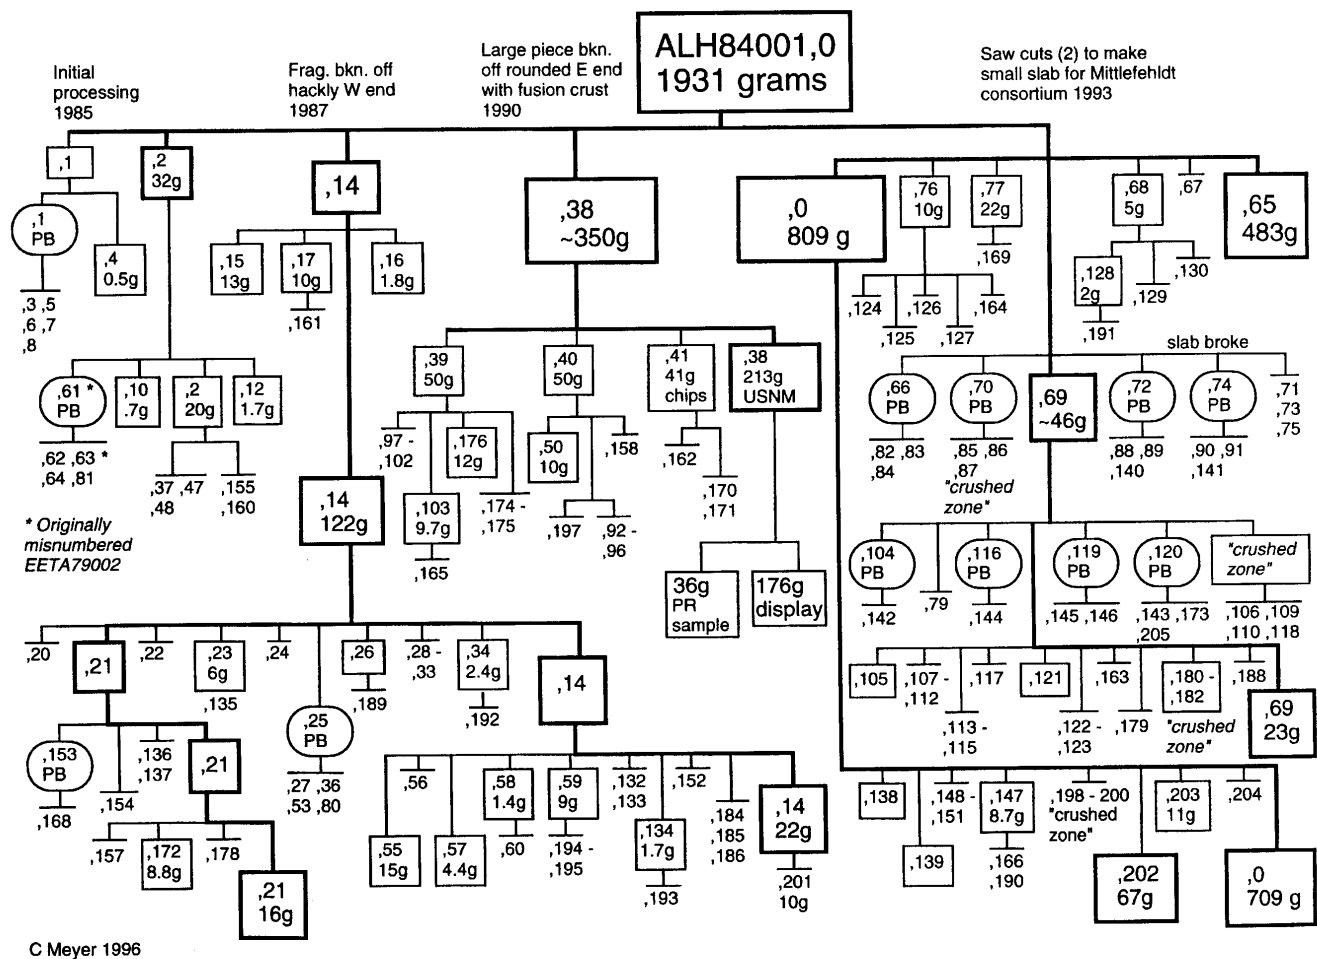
ALH84001,0
1931 grams

Initial processing 1985

Frag. bkn. off hackly W end 1987

Large piece bkn. off rounded E end with fusion crust 1990

Saw cuts (2) to make small slab for Mittlefehldt consortium 1993

,1
,2 32g
,14
,38 ~350g
,0 809 g
,76 10g
,77 22g
,68 5g
,67
,65 483g

,1 PB
,4 0.5g
,3 ,5 ,6 ,7 ,8

,15 13g
,17 10g
,16 1.8g
,161

,169
,124 ,126 ,164
,125 ,127
,128 2g
,129
,130
,191

,39 50g
,40 50g
,41 41g chips
,38 213g USNM

slab broke

,61 * PB
,10 .7g
,2 20g
,12 1.7g
,62 ,63 * ,64 ,81
,37 ,47 ,48
,155 ,160

* Originally misnumbered EETA79002

,97 - ,102
,176 12g
,103 9.7g
,165
,174 - ,175
,50 10g
,158
,197
,92 - ,96
,162
,170 ,171

,66 PB
,70 PB
,69 ~46g
,72 PB
,74 PB
,71 ,73 ,75
,82 ,83 ,84
,85 ,86 ,87 "crushed zone"
,88 ,89 ,140
,90 ,91 ,141

,14 122g

36g PR sample
176g display

,104 PB
,79
,116 PB
,119 PB
,120 PB
"crushed zone"
,142
,144
,145 ,146
,143 ,173 ,205
,106 ,109 ,110 ,118

,20
,21
,22
,23 6g
,135
,24
,26
,189
,28 - ,33
,34 2.4g
,192
,14

,105
,107 - ,112
,117
,113 - ,115
,121
,163
,122 - ,123
,179
,180 - ,182 "crushed zone"
,188
,69 23g

,153 PB
,168
,154
,136 ,137
,21
,25 PB
,27 ,36 ,53 ,80

,56
,58 1.4g
,60
,59 9g
,194 - ,195
,132 ,133
,152
,184 ,185 ,186
,14 22g
,201 10g

,55 15g
,57 4.4g
,134 1.7g
,193

,157
,172 8.8g
,178
,21 16g

,138
,148 - ,151
,147 8.7g
,166 ,190
,139
,198 - 200 "crushed zone"
,203 11g
,204
,202 67g
,0 709 g

C Meyer 1996